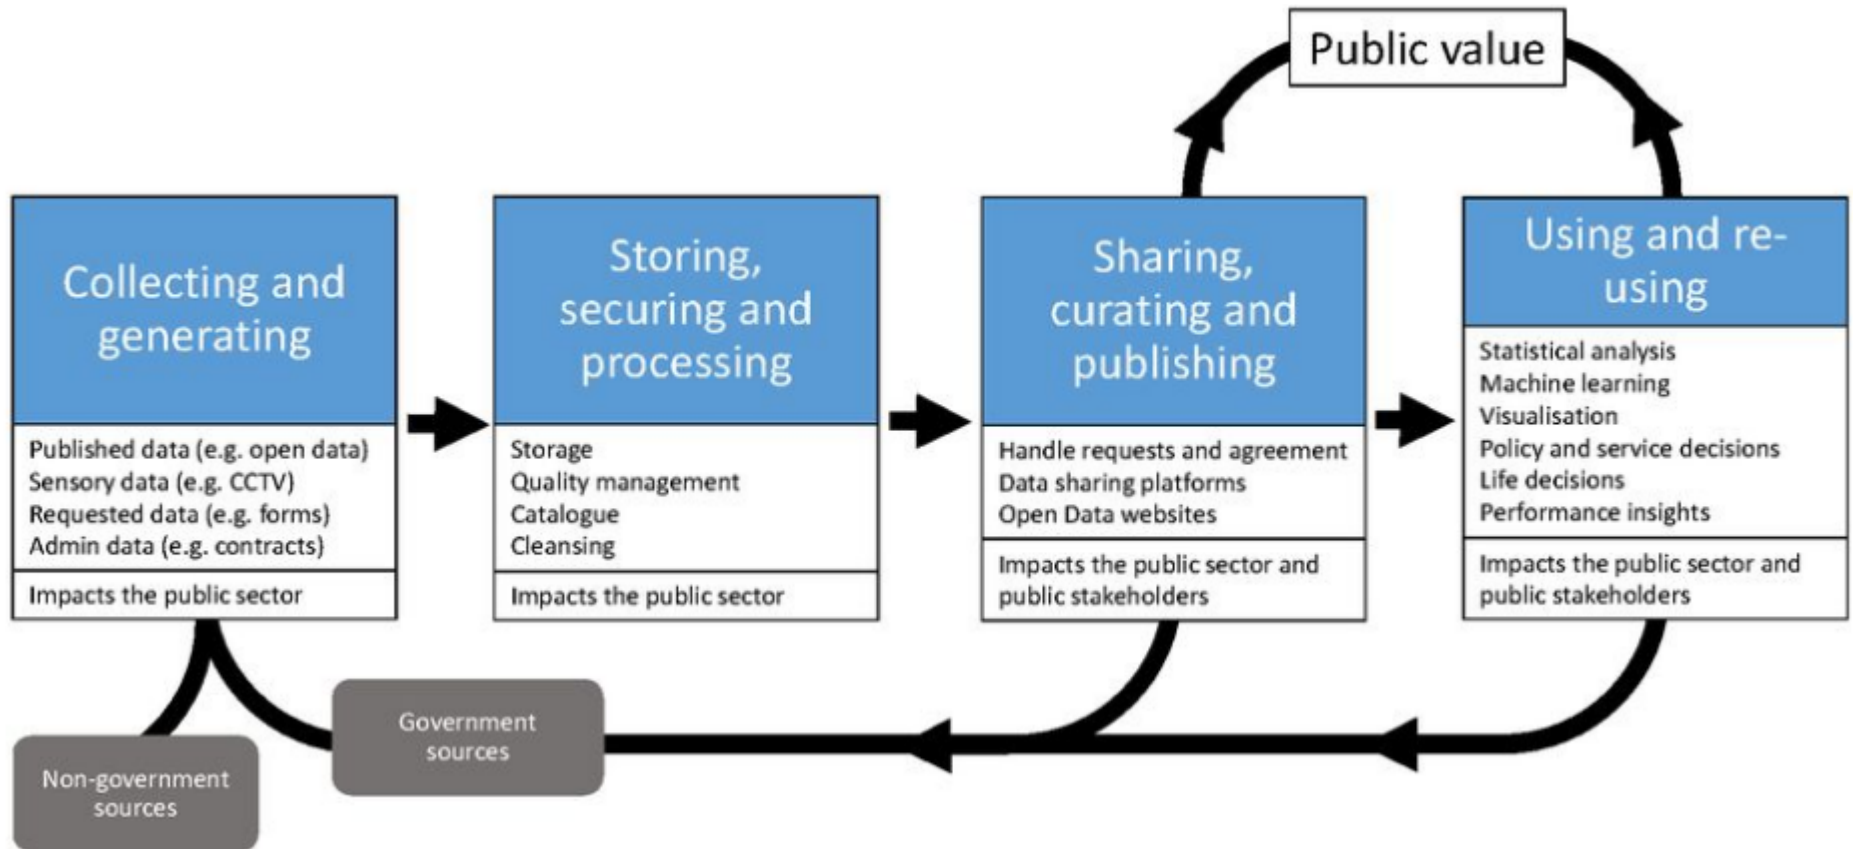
Public value

Collecting and generating

Published data (e.g. open data)
Sensory data (e.g. CCTV)
Requested data (e.g. forms)
Admin data (e.g. contracts)

Impacts the public sector

Storing, securing and processing

Storage
Quality management
Catalogue
Cleansing

Impacts the public sector

Sharing, curating and publishing

Handle requests and agreement
Data sharing platforms
Open Data websites

Impacts the public sector and public stakeholders

Using and re-using

Statistical analysis
Machine learning
Visualisation
Policy and service decisions
Life decisions
Performance insights

Impacts the public sector and public stakeholders

Government sources

Non-government sources